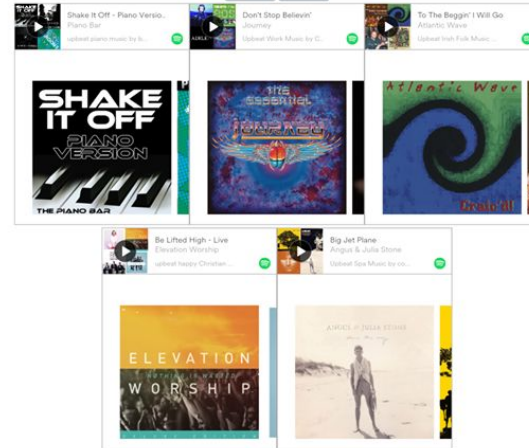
Shake It Off - Piano Versio...
Piano Bar
upbeat piano music by ...

SHAKE IT OFF
PIANO VERSION
THE PIANO BAR

Don't Stop Believin'
Journey
Upbeat Work Music by C...

THE ESSENTIAL
JOURNEY

To The Beggin' I Will Go
Atlantic Wave
Upbeat Irish Folk Music ...

Atlantic Wave
Craic'd!

Be Lifted High - Live
Elevation Worship
upbeat happy Christian ...

ELEVATION
NOTHING IS WASTED
WORSHIP

Big Jet Plane
Angus & Julia Stone
Upbeat Spa Music by co...

ANGUS & JULIA STONE
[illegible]